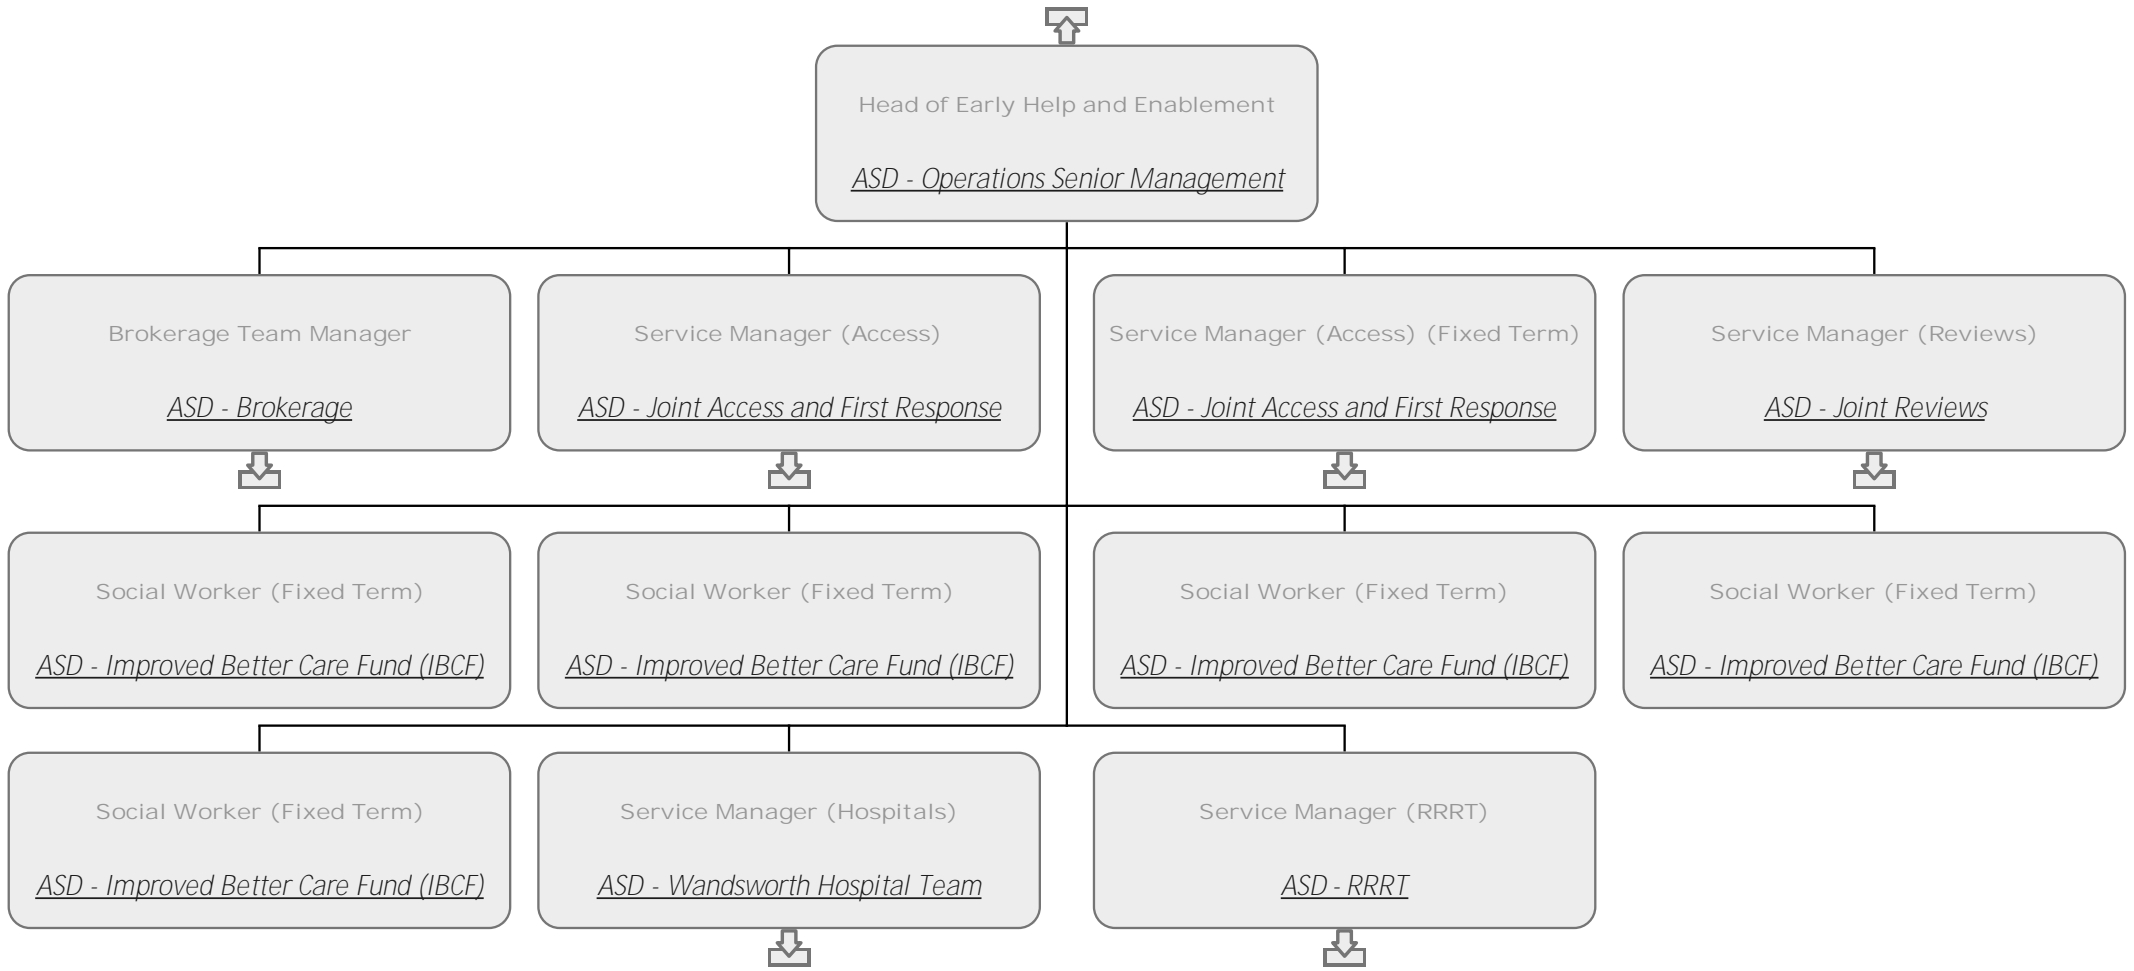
Head of Early Help and Enablement

ASD - Operations Senior Management

Brokerage Team Manager

ASD - Brokerage

Service Manager (Access)

ASD - Joint Access and First Response

Service Manager (Access) (Fixed Term)

ASD - Joint Access and First Response

Service Manager (Reviews)

ASD - Joint Reviews

Social Worker (Fixed Term)

ASD - Improved Better Care Fund (IBCF)

Social Worker (Fixed Term)

ASD - Improved Better Care Fund (IBCF)

Social Worker (Fixed Term)

ASD - Improved Better Care Fund (IBCF)

Social Worker (Fixed Term)

ASD - Improved Better Care Fund (IBCF)

Social Worker (Fixed Term)

ASD - Improved Better Care Fund (IBCF)

Service Manager (Hospitals)

ASD - Wandsworth Hospital Team

Service Manager (RRRT)

ASD - RRRT